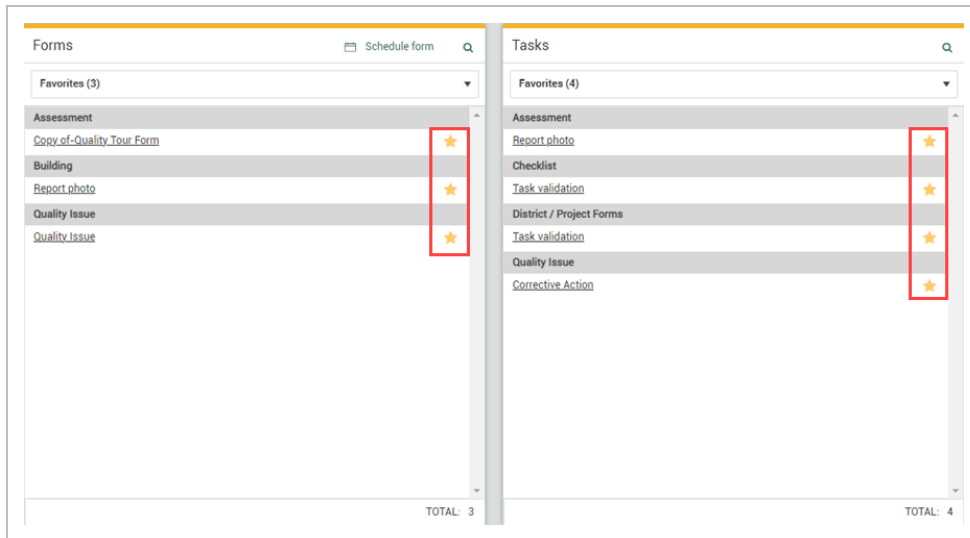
Forms

Schedule form

Favorites (3)

Assessment

Copy of-Quality Tour Form

Building

Report photo

Quality Issue

Quality Issue

TOTAL: 3

Tasks

Favorites (4)

Assessment

Report photo

Checklist

Task validation

District / Project Forms

Task validation

Quality Issue

Corrective Action

TOTAL: 4